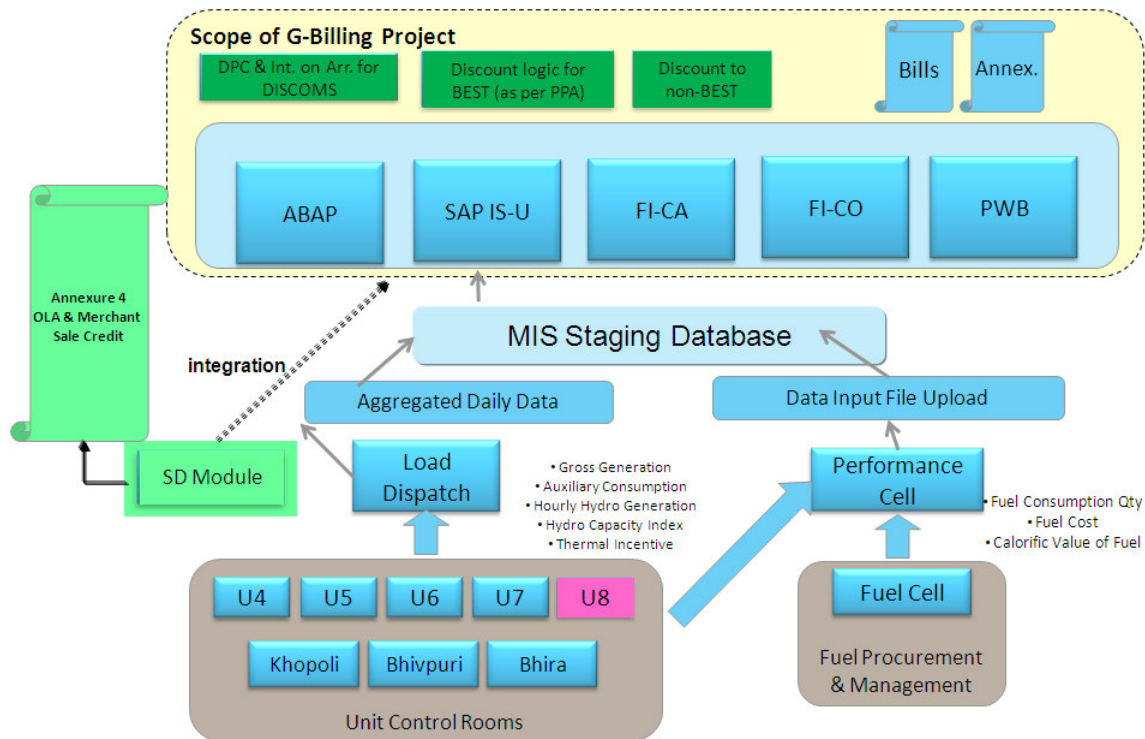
Scope of G-Billing Project

DPC & Int. on Arr. for DISCOMS

Discount logic for BEST (as per PPA)

Discount to non-BEST

Bills

Annex.

ABAP

SAP IS-U

FI-CA

FI-CO

PWB

Annexure 4 OLA & Merchant Sale Credit

integration

MIS Staging Database

Aggregated Daily Data

Data Input File Upload

SD Module

Load Dispatch

• Gross Generation
• Auxiliary Consumption
• Hourly Hydro Generation
• Hydro Capacity Index
• Thermal Incentive

Performance Cell

• Fuel Consumption Qty
• Fuel Cost
• Calorific Value of Fuel

U4

U5

U6

U7

U8

Khopoli

Bhivpuri

Bhira

Unit Control Rooms

Fuel Cell

Fuel Procurement & Management